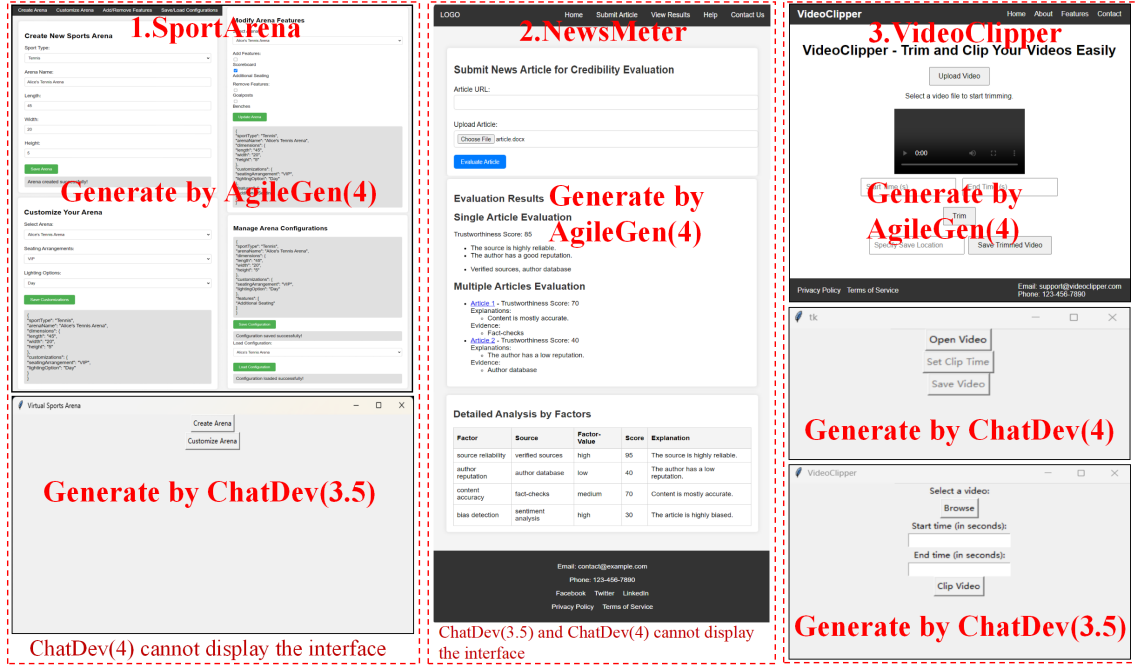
1.SportArena

Create Arena Customize Arena Add/Remove Features Save/Load Configurations

Create New Sports Arena
Sport Type:
Tennis
Arena Name:
Alice's Tennis Arena
Length:
40
Width:
20
Height:
8
Save Arena
Arena created successfully!

Modify Arena Features
Alice's Tennis Arena
Add Features:
Scoreboard
Additional Seating
Remove Features:
Goalposts
Benches
Update Arena

Generate by AgileGen(4)

Customize Your Arena
Select Arena:
Alice's Tennis Arena
Seating Arrangements:
VIP
Lighting Options:
Day
Save Customizations

{
"sportType": "Tennis",
"arenaName": "Alice's Tennis Arena",
"dimensions": {
"length": "40",
"width": "20",
"height": "8"
},
"customizations": {
"seatingArrangement": "VIP",
"lightingOption": "Day"
}
}

Manage Arena Configurations
Save Configuration
Configuration saved successfully!
Load Configuration:
Alice's Tennis Arena
Load Configuration
Configuration loaded successfully!

Virtual Sports Arena
Create Arena
Customize Arena

Generate by ChatDev(3.5)

ChatDev(4) cannot display the interface

2.NewsMeter

LOGO Home Submit Article View Results Help Contact Us

Submit News Article for Credibility Evaluation
Article URL:
Upload Article:
Choose File article.docx
Evaluate Article

Evaluation Results
Generate by AgileGen(4)
Single Article Evaluation
Trustworthiness Score: 85
• The source is highly reliable.
• The author has a good reputation.
• Verified sources, author database

Multiple Articles Evaluation
• Article 1 - Trustworthiness Score: 70
Explanations:
◦ Content is mostly accurate.
Evidence:
◦ Fact-checks
• Article 2 - Trustworthiness Score: 40
Explanations:
◦ The author has a low reputation.
Evidence:
◦ Author database

Detailed Analysis by Factors

| Factor | Source | Factor-Value | Score | Explanation |
|---|---|---|---|---|
| source reliability | verified sources | high | 95 | The source is highly reliable. |
| author reputation | author database | low | 40 | The author has a low reputation. |
| content accuracy | fact-checks | medium | 70 | Content is mostly accurate. |
| bias detection | sentiment analysis | high | 30 | The article is highly biased. |

Email: contact@example.com
Phone: 123-456-7890
Facebook Twitter LinkedIn
Privacy Policy Terms of Service

ChatDev(3.5) and ChatDev(4) cannot display the interface

3.VideoClipper

VideoClipper Home About Features Contact
VideoClipper - Trim and Clip Your Videos Easily
Upload Video
Select a video file to start trimming
0:00
Start Time (s) End Time (s)
Generate by AgileGen(4)
Trim
Specify Save Location Save Trimmed Video
Privacy Policy Terms of Service
Email: support@videoclipper.com
Phone: 123-456-7890

tk
Open Video
Set Clip Time
Save Video
Generate by ChatDev(4)

VideoClipper
Select a video:
Browse
Start time (in seconds):
End time (in seconds):
Clip Video
Generate by ChatDev(3.5)